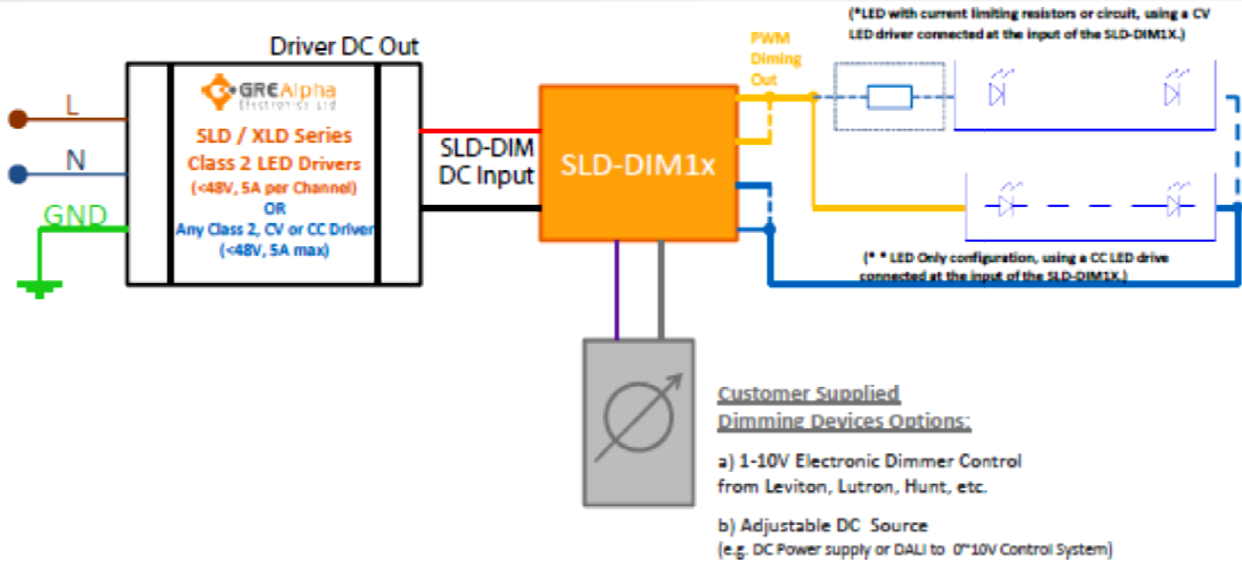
Driver DC Out

L

N

GND

GREAlpha Electronics Ltd

SLD / XLD Series Class 2 LED Drivers (<48V, 5A per Channel)

OR

Any Class 2, CV or CC Driver (<48V, 5A max)

SLD-DIM DC Input

SLD-DIM1x

PWM Diming Out

(*LED with current limiting resistors or circuit, using a CV LED driver connected at the input of the SLD-DIM1X.)

(* * LED Only configuration, using a CC LED drive connected at the input of the SLD-DIM1X.)

Customer Supplied Dimming Devices Options:

a) 1-10V Electronic Dimmer Control from Leviton, Lutron, Hunt, etc.

b) Adjustable DC Source (e.g. DC Power supply or DALI to 0~10V Control System)